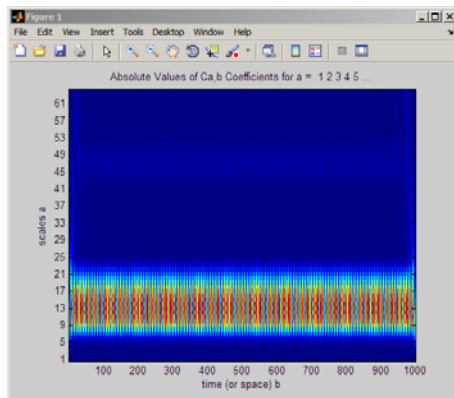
Figure 1

File Edit View Insert Tools Desktop Window Help

Absolute Values of Ca,b Coefficients for a = 1 2 3 4 5 ...

scales a

61
57
53
49
45
41
37
33
29
25
21
17
13
9
5
1

100 200 300 400 500 600 700 800 900 1000

time (or space) b